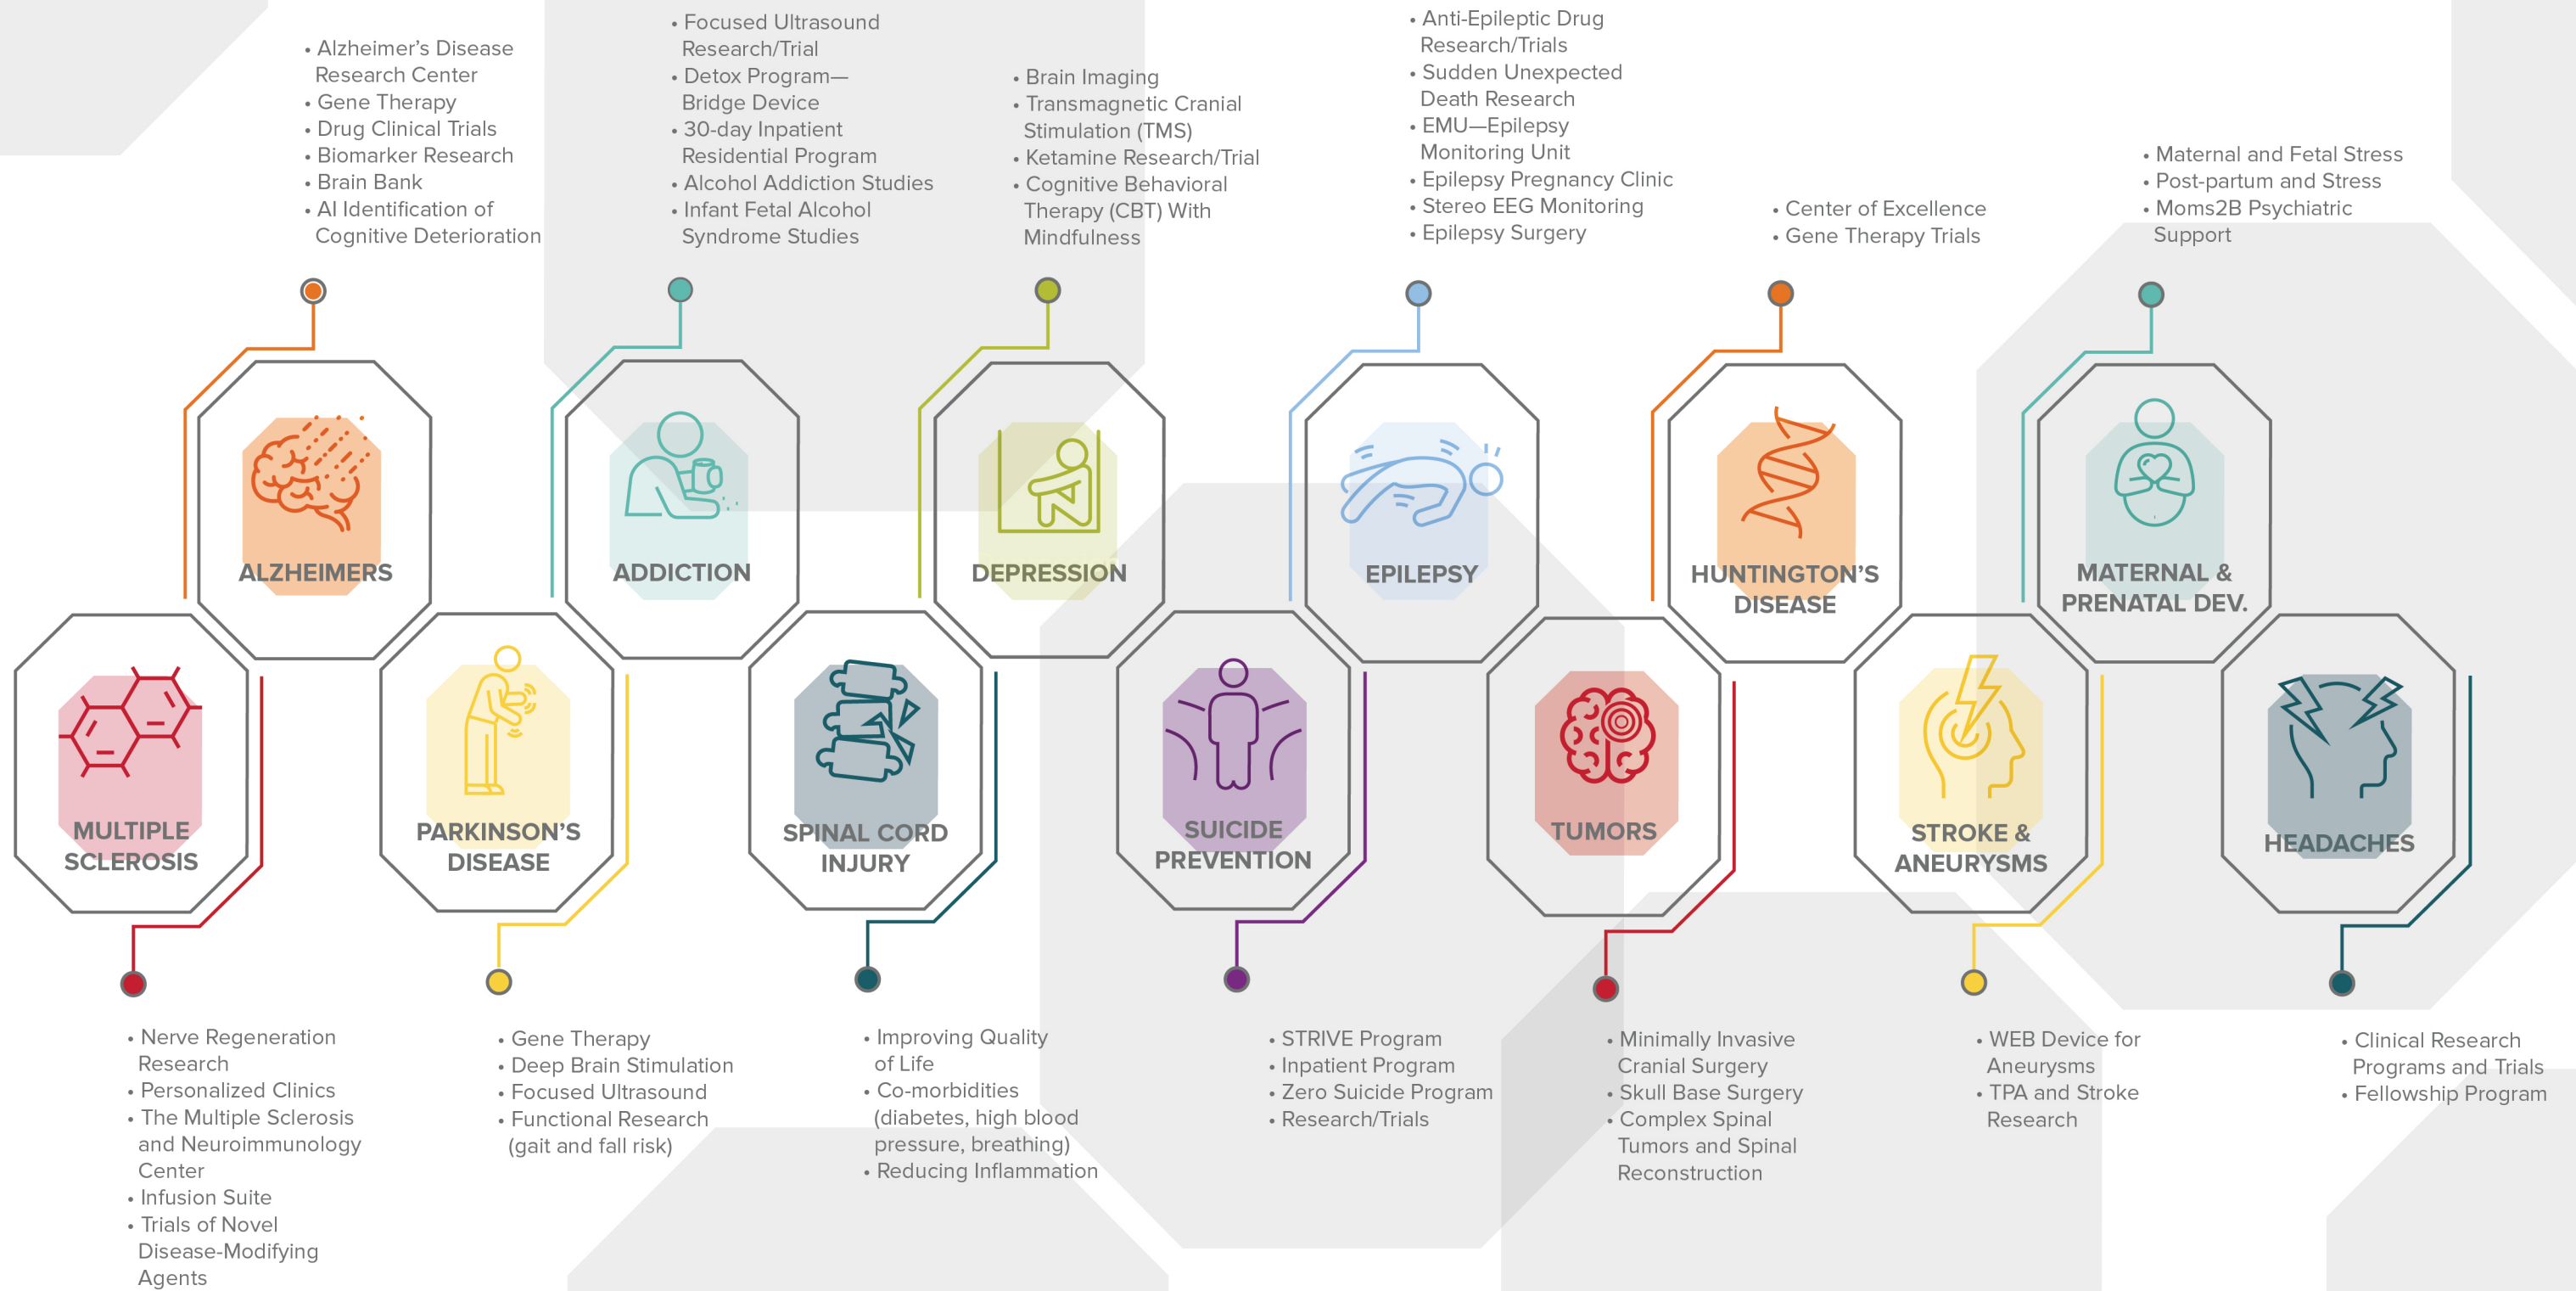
• Alzheimer's Disease Research Center
• Gene Therapy
• Drug Clinical Trials
• Biomarker Research
• Brain Bank
• AI Identification of Cognitive Deterioration

ALZHEIMERS

• Focused Ultrasound Research/Trial
• Detox Program—Bridge Device
• 30-day Inpatient Residential Program
• Alcohol Addiction Studies
• Infant Fetal Alcohol Syndrome Studies

ADDICTION

• Brain Imaging
• Transmagnetic Cranial Stimulation (TMS)
• Ketamine Research/Trial
• Cognitive Behavioral Therapy (CBT) With Mindfulness

DEPRESSION

• Anti-Epileptic Drug Research/Trials
• Sudden Unexpected Death Research
• EMU—Epilepsy Monitoring Unit
• Epilepsy Pregnancy Clinic
• Stereo EEG Monitoring
• Epilepsy Surgery

EPILEPSY

• Center of Excellence
• Gene Therapy Trials

HUNTINGTON'S DISEASE

• Maternal and Fetal Stress
• Post-partum and Stress
• Moms2B Psychiatric Support

MATERNAL & PRENATAL DEV.

MULTIPLE SCLEROSIS

• Nerve Regeneration Research
• Personalized Clinics
• The Multiple Sclerosis and Neuroimmunology Center
• Infusion Suite
• Trials of Novel Disease-Modifying Agents

PARKINSON'S DISEASE

• Gene Therapy
• Deep Brain Stimulation
• Focused Ultrasound
• Functional Research (gait and fall risk)

SPINAL CORD INJURY

• Improving Quality of Life
• Co-morbidities (diabetes, high blood pressure, breathing)
• Reducing Inflammation

SUICIDE PREVENTION

• STRIVE Program
• Inpatient Program
• Zero Suicide Program
• Research/Trials

TUMORS

• Minimally Invasive Cranial Surgery
• Skull Base Surgery
• Complex Spinal Tumors and Spinal Reconstruction

STROKE & ANEURYSMS

• WEB Device for Aneurysms
• TPA and Stroke Research

HEADACHES

• Clinical Research Programs and Trials
• Fellowship Program